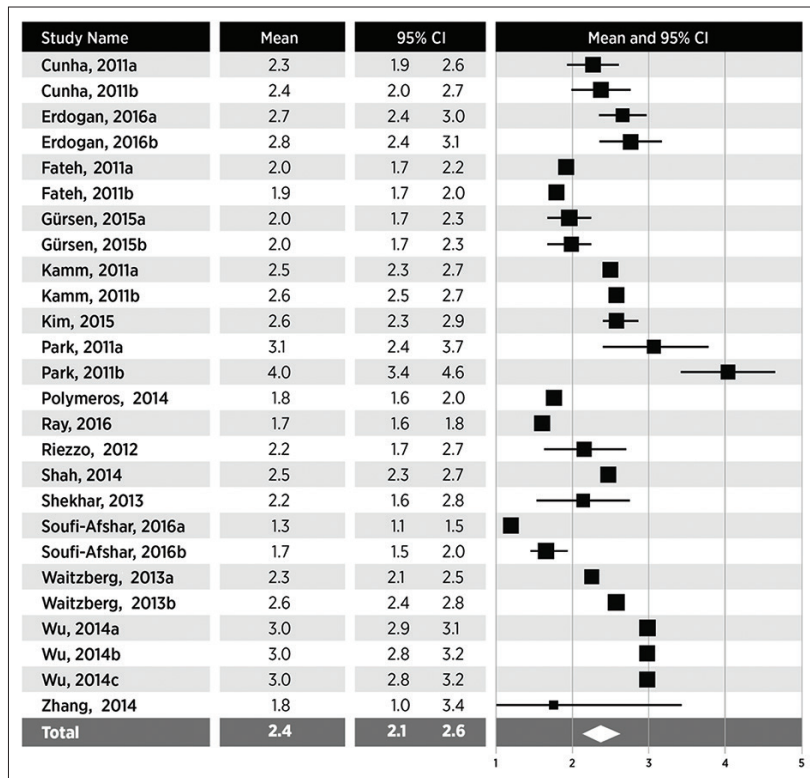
| Study Name | Mean | 95% CI | |
|---|---|---|---|
| Cunha, 2011a | 2.3 | 1.9 | 2.6 |
| Cunha, 2011b | 2.4 | 2.0 | 2.7 |
| Erdogan, 2016a | 2.7 | 2.4 | 3.0 |
| Erdogan, 2016b | 2.8 | 2.4 | 3.1 |
| Fateh, 2011a | 2.0 | 1.7 | 2.2 |
| Fateh, 2011b | 1.9 | 1.7 | 2.0 |
| Gürsen, 2015a | 2.0 | 1.7 | 2.3 |
| Gürsen, 2015b | 2.0 | 1.7 | 2.3 |
| Kamm, 2011a | 2.5 | 2.3 | 2.7 |
| Kamm, 2011b | 2.6 | 2.5 | 2.7 |
| Kim, 2015 | 2.6 | 2.3 | 2.9 |
| Park, 2011a | 3.1 | 2.4 | 3.7 |
| Park, 2011b | 4.0 | 3.4 | 4.6 |
| Polymeros, 2014 | 1.8 | 1.6 | 2.0 |
| Ray, 2016 | 1.7 | 1.6 | 1.8 |
| Riezzo, 2012 | 2.2 | 1.7 | 2.7 |
| Shah, 2014 | 2.5 | 2.3 | 2.7 |
| Shekhar, 2013 | 2.2 | 1.6 | 2.8 |
| Soufi-Afshar, 2016a | 1.3 | 1.1 | 1.5 |
| Soufi-Afshar, 2016b | 1.7 | 1.5 | 2.0 |
| Waitzberg, 2013a | 2.3 | 2.1 | 2.5 |
| Waitzberg, 2013b | 2.6 | 2.4 | 2.8 |
| Wu, 2014a | 3.0 | 2.9 | 3.1 |
| Wu, 2014b | 3.0 | 2.8 | 3.2 |
| Wu, 2014c | 3.0 | 2.8 | 3.2 |
| Zhang, 2014 | 1.8 | 1.0 | 3.4 |
| Total | 2.4 | 2.1 | 2.6 |

Mean and 95% CI

1 2 3 4 5